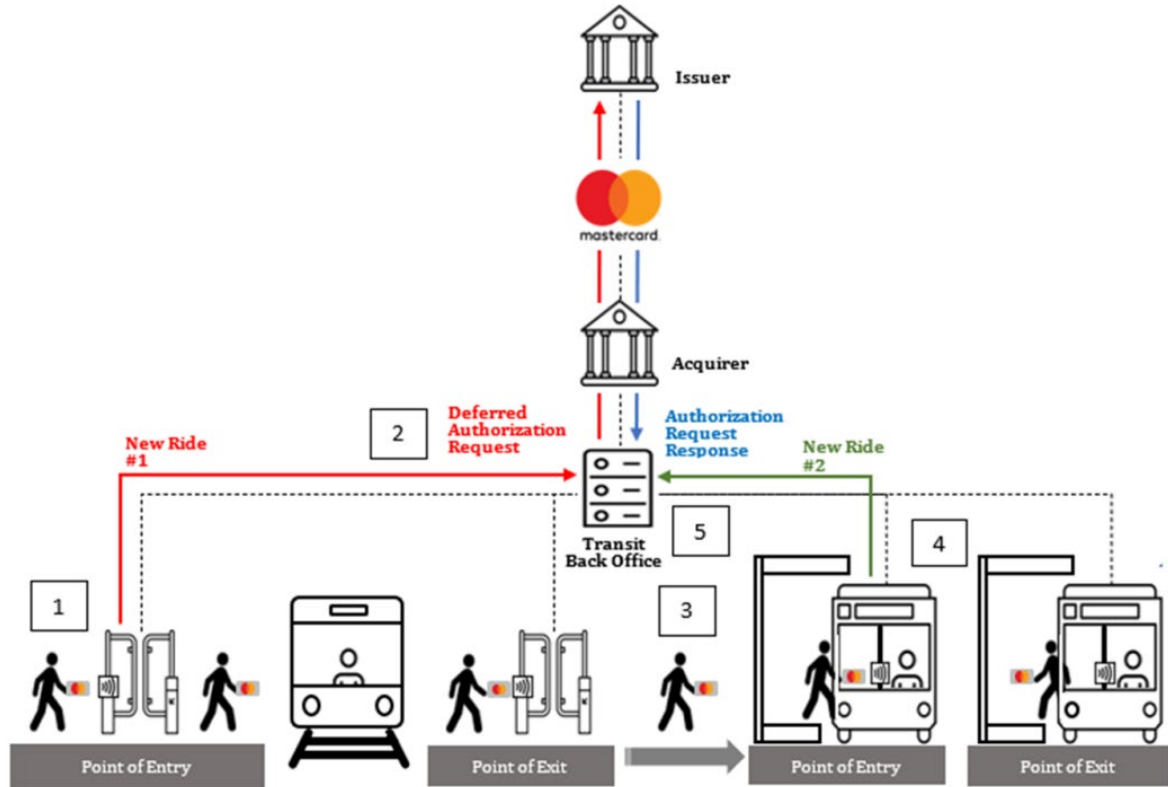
Issuer

mastercard

Acquirer

2

Deferred Authorization Request

New Ride #1

Authorization Request Response

New Ride #2

Transit Back Office

5

4

1

3

Point of Entry

Point of Exit

Point of Entry

Point of Exit